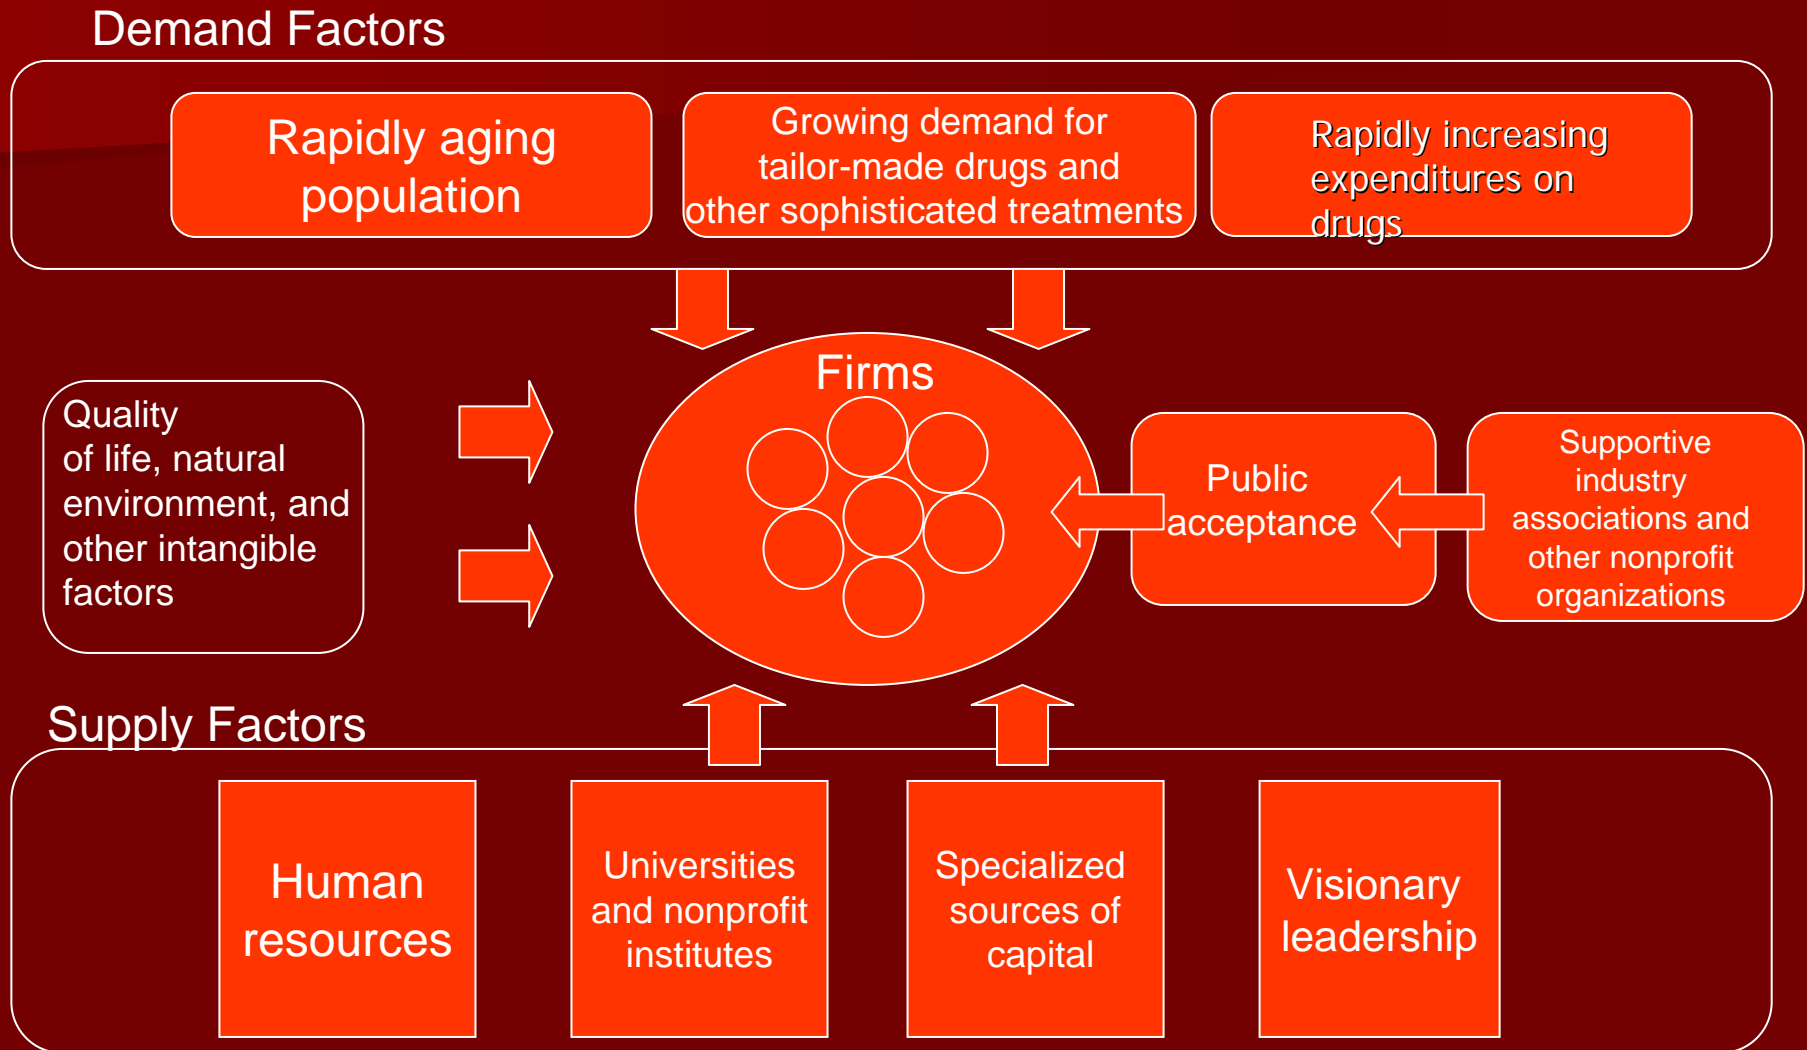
Demand Factors

Rapidly aging population

Growing demand for tailor-made drugs and other sophisticated treatments

Rapidly increasing expenditures on drugs

Quality of life, natural environment, and other intangible factors

Firms

Public acceptance

Supportive industry associations and other nonprofit organizations

Supply Factors

Human resources

Universities and nonprofit institutes

Specialized sources of capital

Visionary leadership